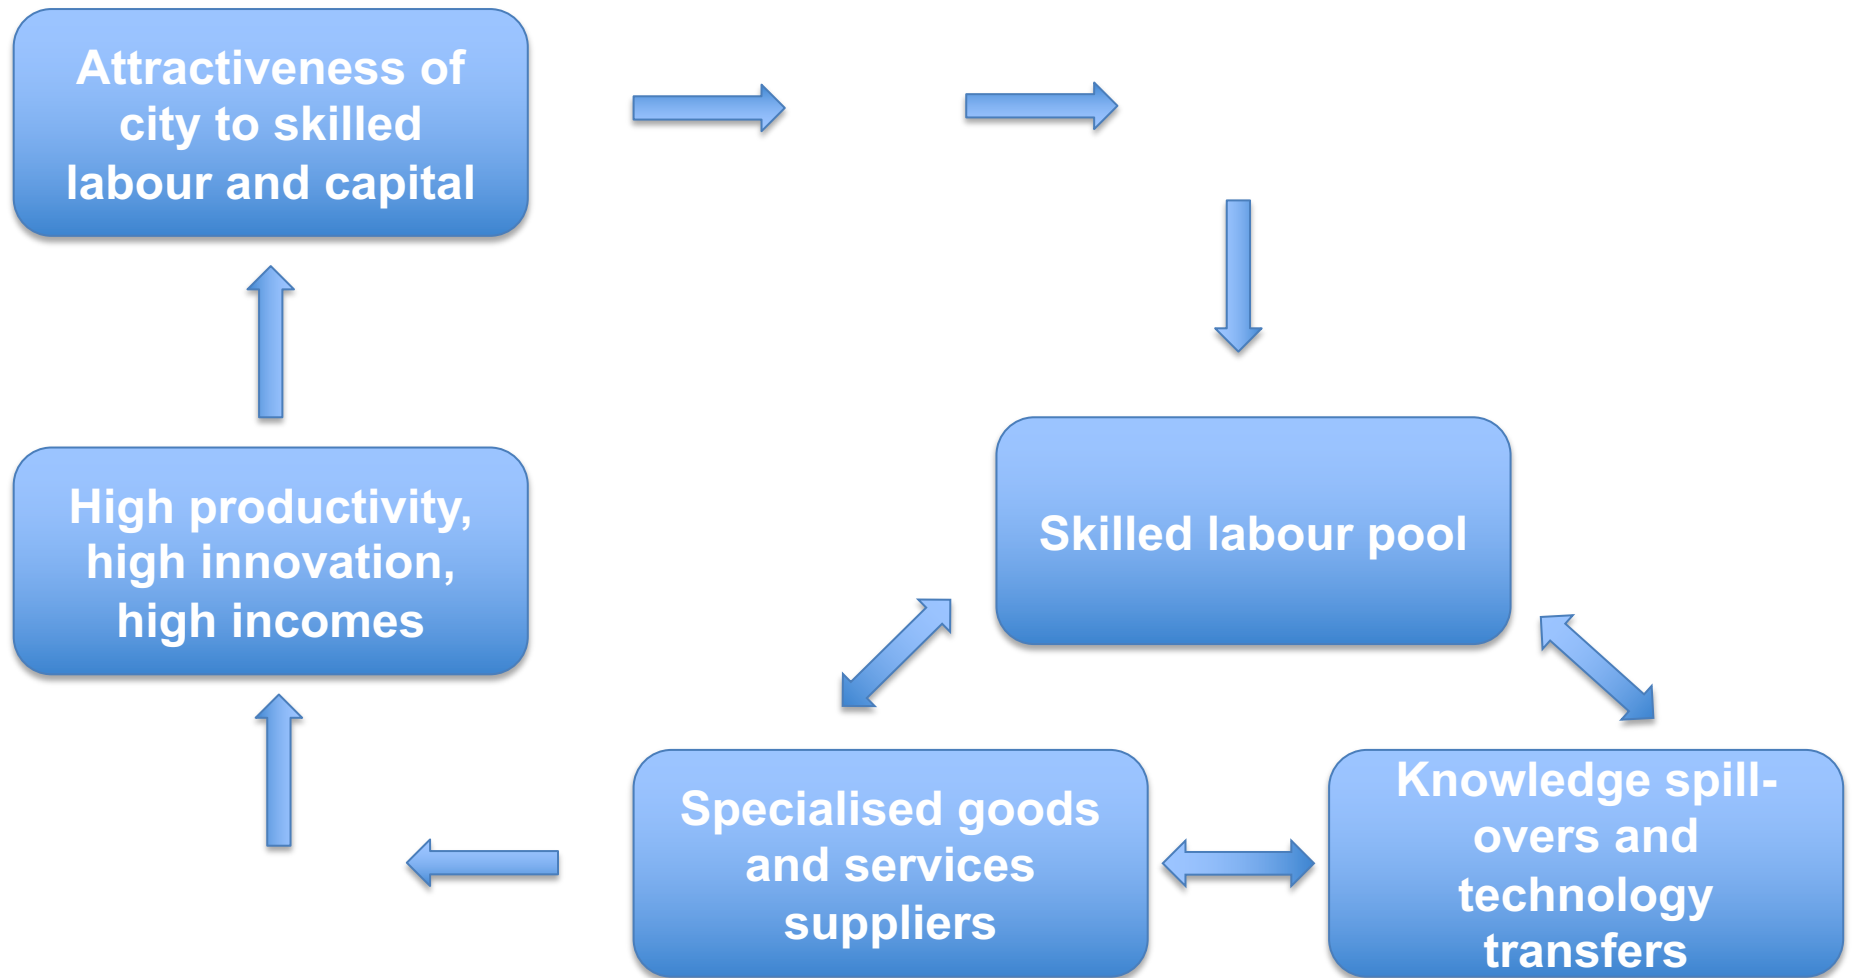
Attractiveness of city to skilled labour and capital

High productivity, high innovation, high incomes

Skilled labour pool

Specialised goods and services suppliers

Knowledge spill-overs and technology transfers